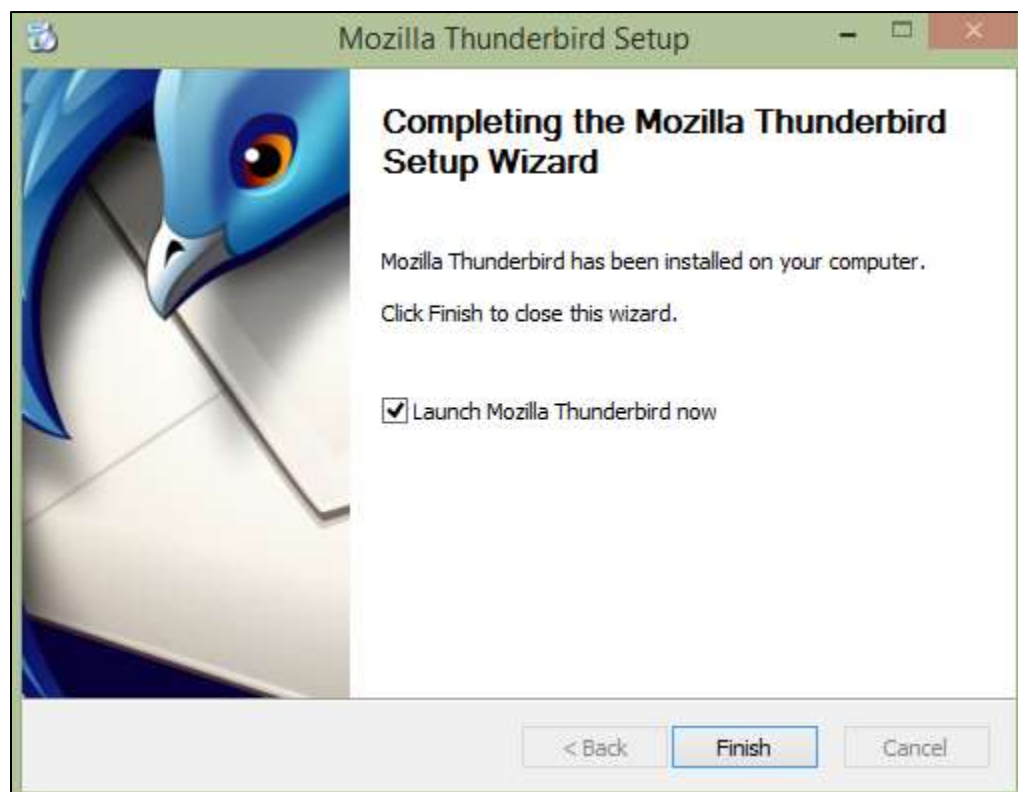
Mozilla Thunderbird Setup

Completing the Mozilla Thunderbird Setup Wizard

Mozilla Thunderbird has been installed on your computer.

Click Finish to close this wizard.

Launch Mozilla Thunderbird now

< Back
Finish
Cancel